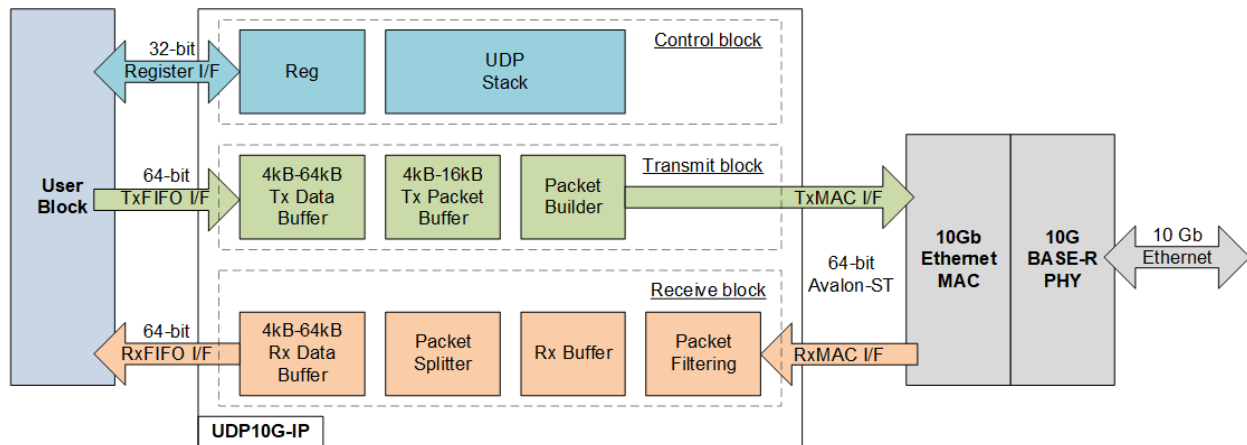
User Block

32-bit Register I/F

Reg

UDP Stack

Control block

64-bit TxFIFO I/F

4kB-64kB Tx Data Buffer

4kB-16kB Tx Packet Buffer

Packet Builder

Transmit block

TxMAC I/F

64-bit Avalon-ST

Receive block

64-bit RxFIFO I/F

4kB-64kB Rx Data Buffer

Packet Splitter

Rx Buffer

Packet Filtering

RxMAC I/F

10Gb Ethernet MAC

10G BASE-R PHY

10 Gb Ethernet

UDP10G-IP